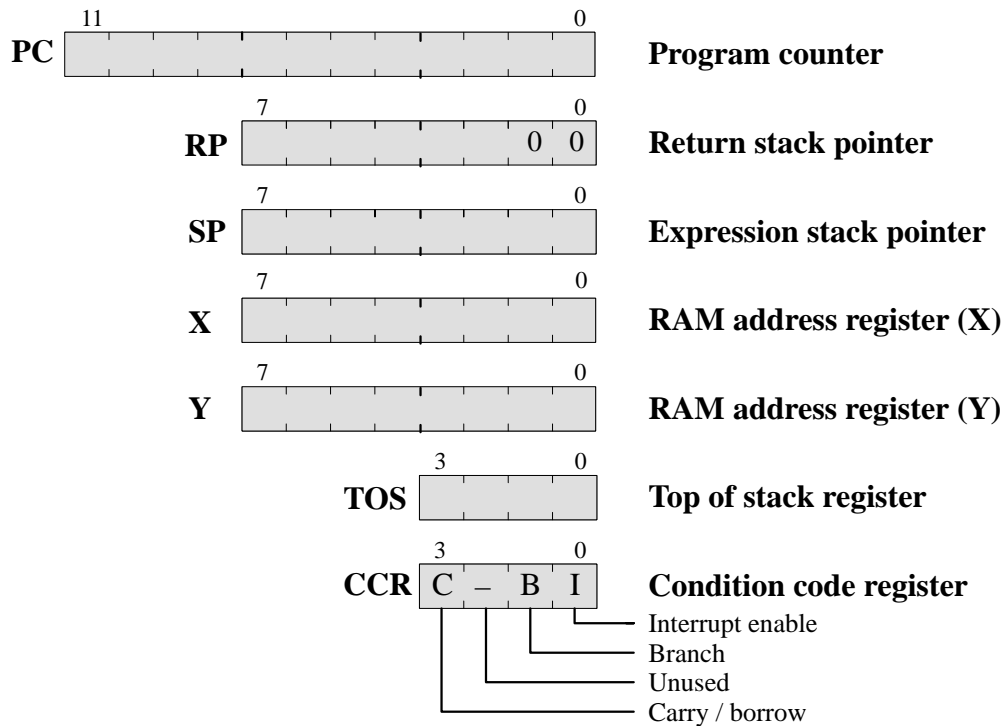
11 0
PC Program counter

7 0
RP 0 0 Return stack pointer

7 0
SP Expression stack pointer

7 0
X RAM address register (X)

7 0
Y RAM address register (Y)

3 0
TOS Top of stack register

3 0
CCR C – B I Condition code register

Interrupt enable
Branch
Unused
Carry / borrow